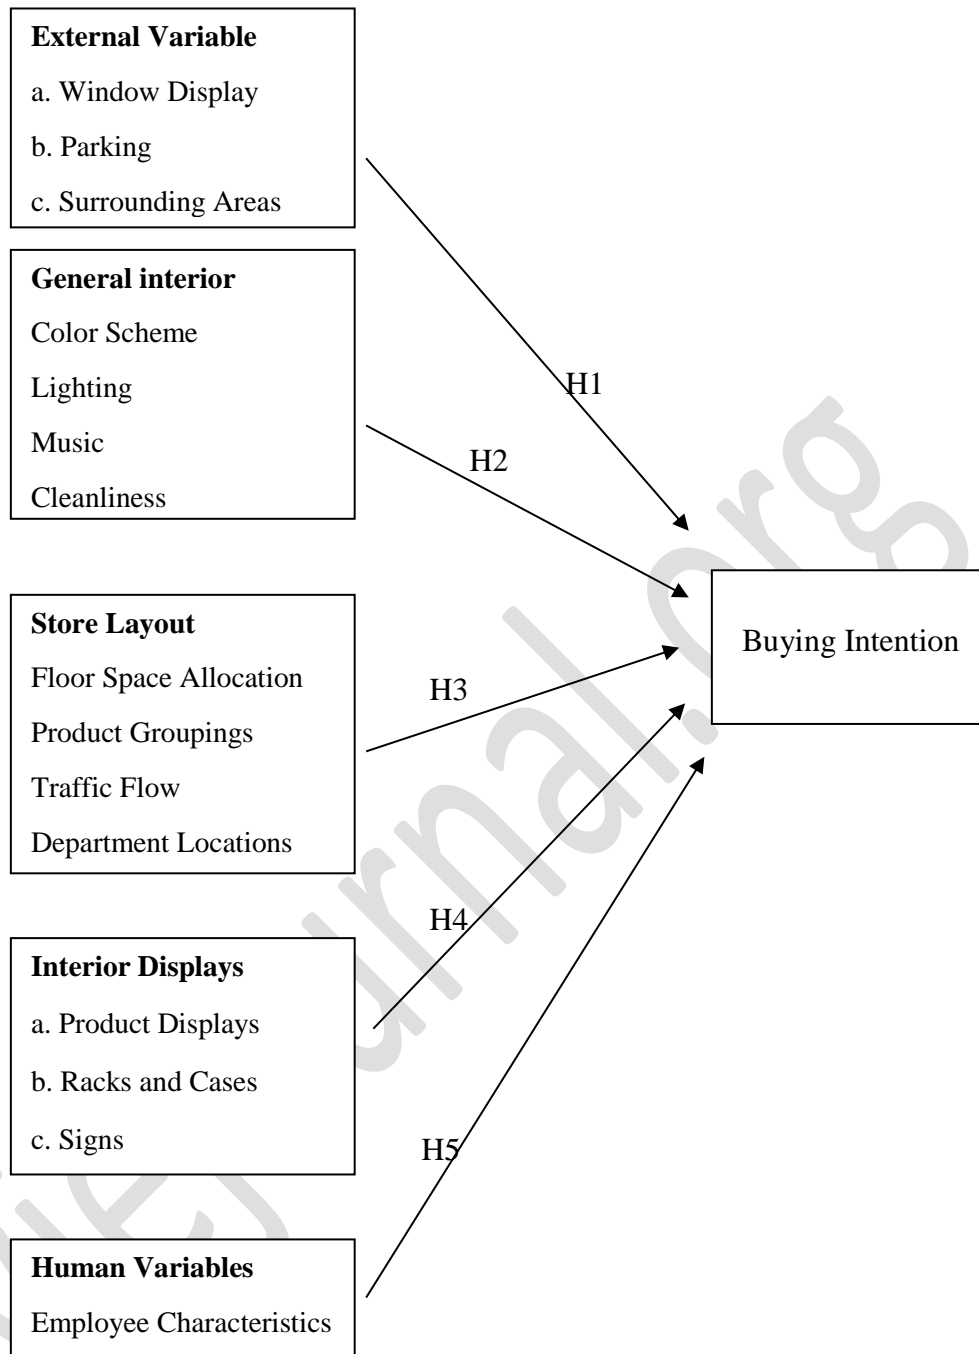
**External Variable**

a. Window Display

b. Parking

c. Surrounding Areas

**General interior**

Color Scheme

Lighting

Music

Cleanliness

**Store Layout**

Floor Space Allocation

Product Groupings

Traffic Flow

Department Locations

**Interior Displays**

a. Product Displays

b. Racks and Cases

c. Signs

**Human Variables**

Employee Characteristics

H1

H2

H3

H4

H5

Buying Intention